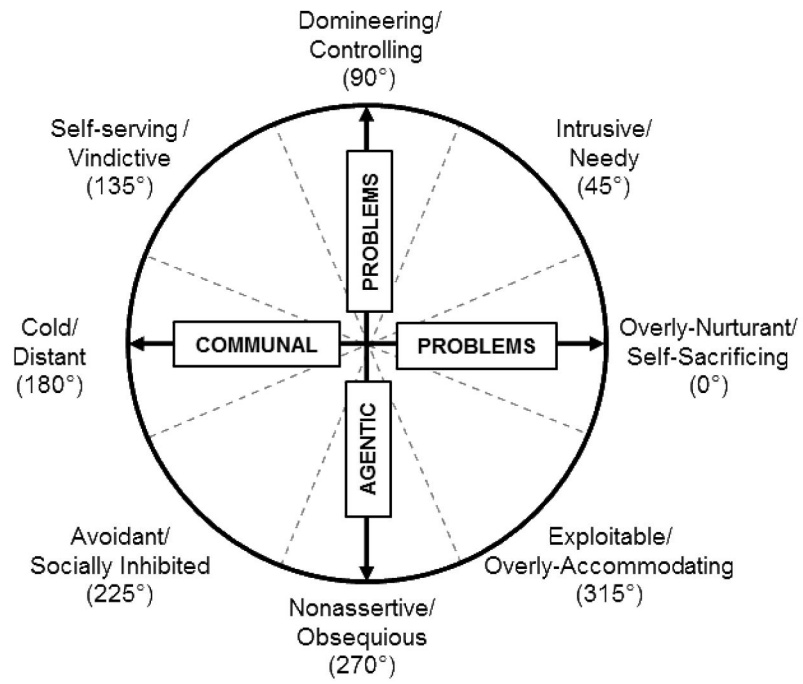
Domineering/
Controlling
(90°)

Self-serving /
Vindictive
(135°)

Intrusive/
Needy
(45°)

PROBLEMS

Cold/
Distant
(180°)

COMMUNAL

PROBLEMS

Overly-Nurturant/
Self-Sacrificing
(0°)

AGENTIC

Avoidant/
Socially Inhibited
(225°)

Exploitable/
Overly-Accommodating
(315°)

Nonassertive/
Obsequious
(270°)